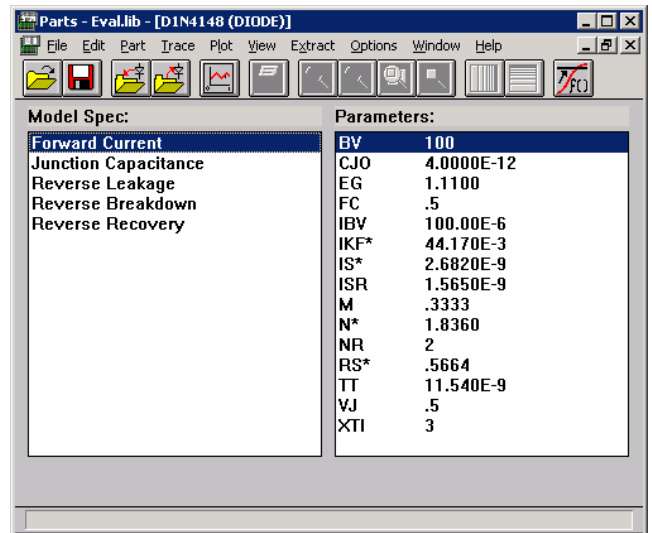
Parts - Eval.lib - [D1N4148 (DIODE)]

File Edit Part Trace Plot View Extract Options Window Help

Model Spec:

Forward Current
Junction Capacitance
Reverse Leakage
Reverse Breakdown
Reverse Recovery

Parameters:

| | |
|---|---|
| BV | 100 |
| CJO | 4.0000E-12 |
| EG | 1.1100 |
| FC | .5 |
| IBV | 100.00E-6 |
| IKF* | 44.170E-3 |
| IS* | 2.6820E-9 |
| ISR | 1.5650E-9 |
| M | .3333 |
| N* | 1.8360 |
| NR | 2 |
| RS* | .5664 |
| TT | 11.540E-9 |
| VJ | .5 |
| XTI | 3 |